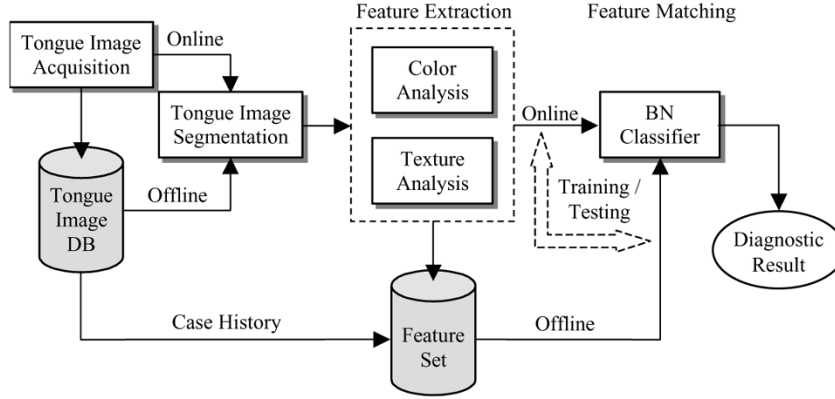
Feature Extraction

Feature Matching

Tongue Image Acquisition

Online

Tongue Image Segmentation

Color Analysis

Texture Analysis

Online

BN Classifier

Tongue Image DB

Offline

Training / Testing

Diagnostic Result

Case History

Feature Set

Offline